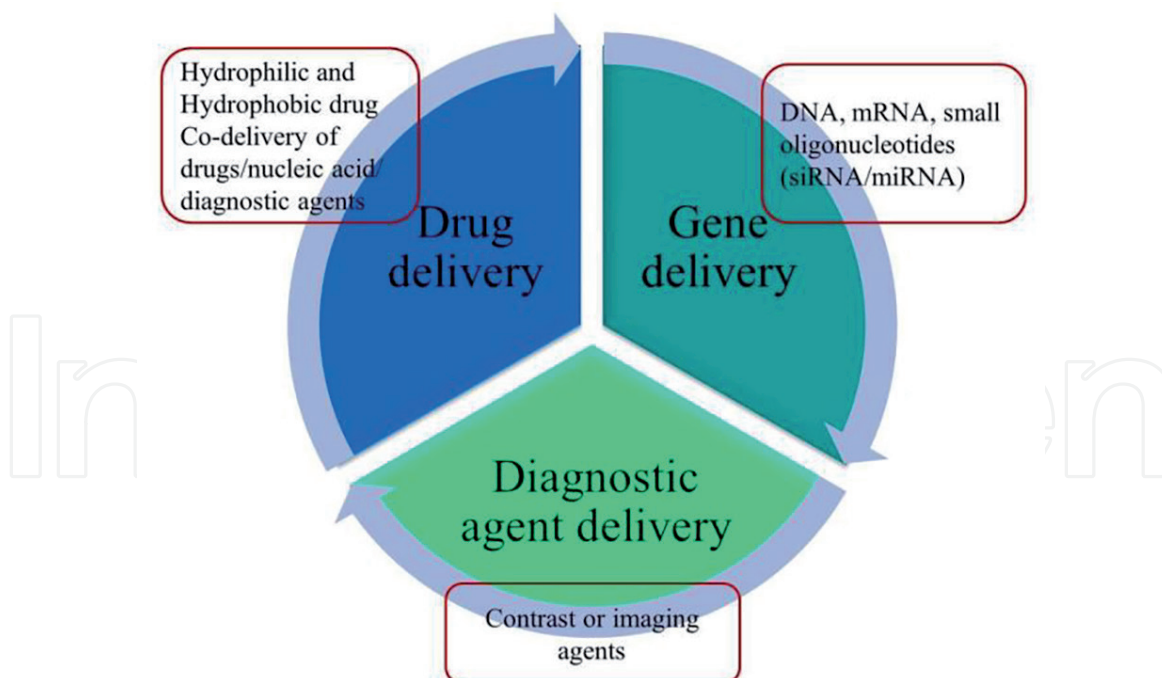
Hydrophilic and Hydrophobic drug Co-delivery of drugs/nucleic acid/ diagnostic agents

Drug delivery

DNA, mRNA, small oligonucleotides (siRNA/miRNA)

Gene delivery

Diagnostic agent delivery

Contrast or imaging agents